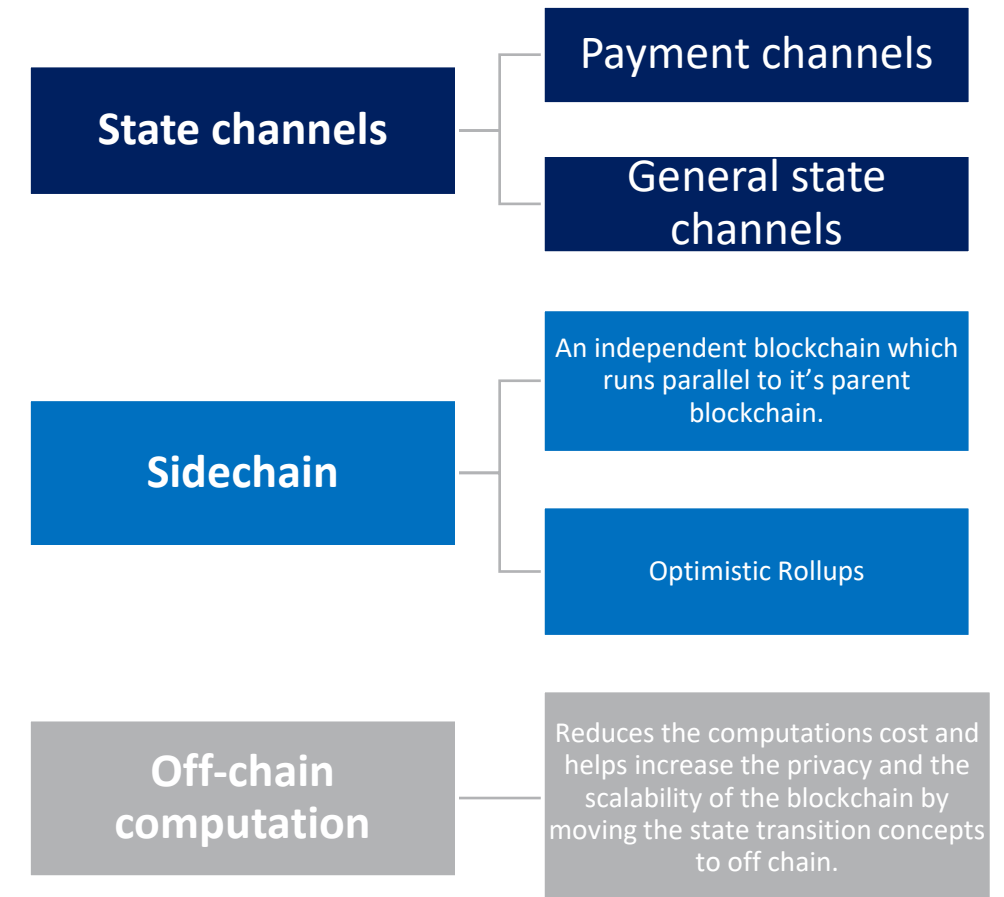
State channels

Payment channels

General state channels

Sidechain

An independent blockchain which runs parallel to it’s parent blockchain.

Optimistic Rollups

Off-chain computation

Reduces the computations cost and helps increase the privacy and the scalability of the blockchain by moving the state transition concepts to off chain.